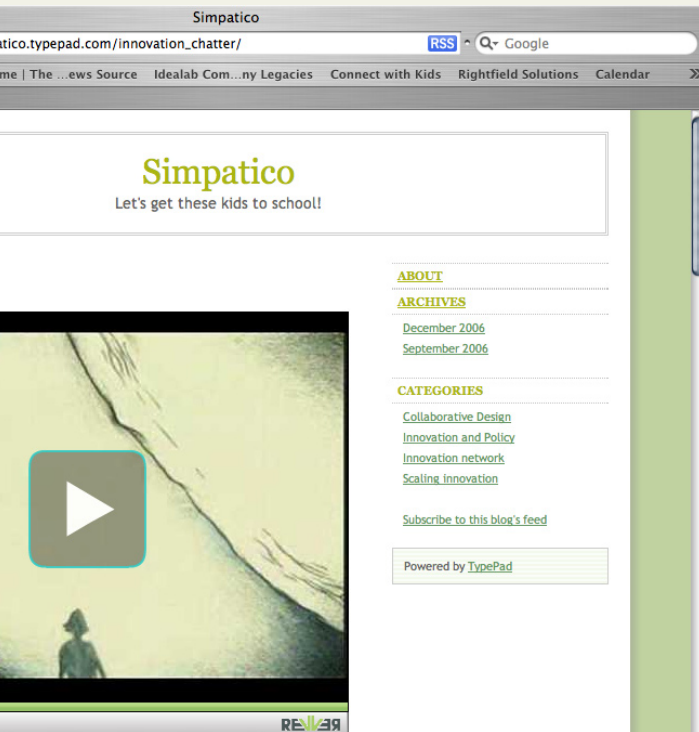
Simpatico

atico.typepad.com/innovation_chatter/

RSS

Google

me | The ...ews Source   Idealab Com...ny Legacies   Connect with Kids   Rightfield Solutions   Calendar

Simpatico

Let's get these kids to school!

ABOUT

ARCHIVES

December 2006

September 2006

CATEGORIES

Collaborative Design

Innovation and Policy

Innovation network

Scaling innovation

Subscribe to this blog's feed

Powered by TypePad

REVVER